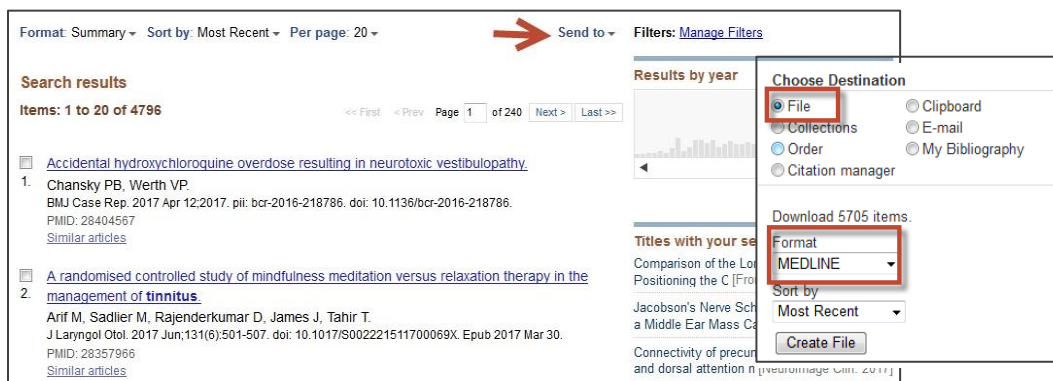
Format: Summary ▾ Sort by: Most Recent ▾ Per page: 20 ▾

Send to ▾

Filters: Manage Filters

Search results

Items: 1 to 20 of 4796

<< First < Prev Page 1 of 240 Next > Last >>

1. Accidental hydroxychloroquine overdose resulting in neurotoxic vestibulopathy.
Chansky PB, Werth VP.
BMJ Case Rep. 2017 Apr 12;2017. pii: bcr-2016-218786. doi: 10.1136/bcr-2016-218786.
PMID: 28404567
Similar articles

2. A randomised controlled study of mindfulness meditation versus relaxation therapy in the management of tinnitus.
Arif M, Sadlier M, Rajenderkumar D, James J, Tahir T.
J Laryngol Otol. 2017 Jun;131(6):501-507. doi: 10.1017/S002221511700069X. Epub 2017 Mar 30.
PMID: 28357966
Similar articles

Results by year

Titles with your se

Comparison of the Lo
Positioning the C [Fro

Jacobson's Nerve Sch
a Middle Ear Mass Ca

Connectivity of precur
and dorsal attention n [Neuroimage Clin. 2017]

Choose Destination
File
Clipboard
Collections
E-mail
Order
My Bibliography
Citation manager

Download 5705 items.

Format
MEDLINE

Sort by
Most Recent

Create File